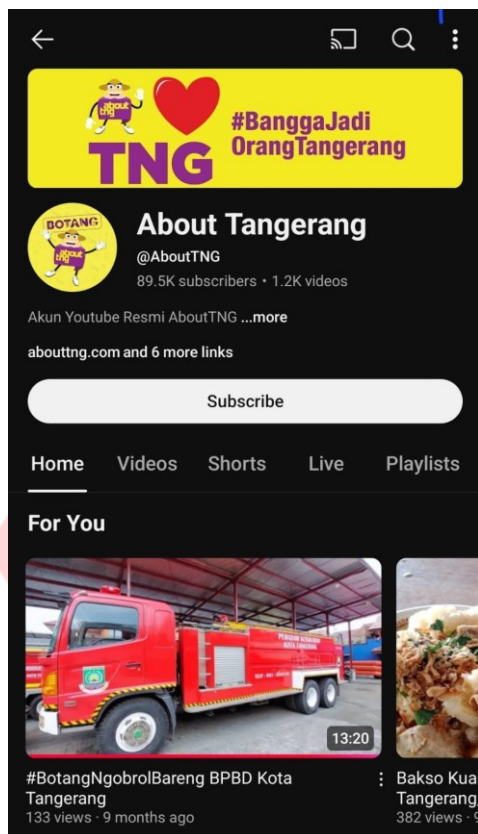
about tng
TNG
#BanggaJadi OrangTangerang

BOTANG
about tng

About Tangerang
@AboutTNG
89.5K subscribers • 1.2K videos

Akun Youtube Resmi AboutTNG ...more

abouttng.com and 6 more links

Subscribe

Home Videos Shorts Live Playlists

For You

PEMADAM KEBAKARAN KOTA TANGERANG

13:20

#BotangNgobrolBareng BPBD Kota Tangerang
133 views · 9 months ago

Bakso Kua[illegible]
Tangerang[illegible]
382 views · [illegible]